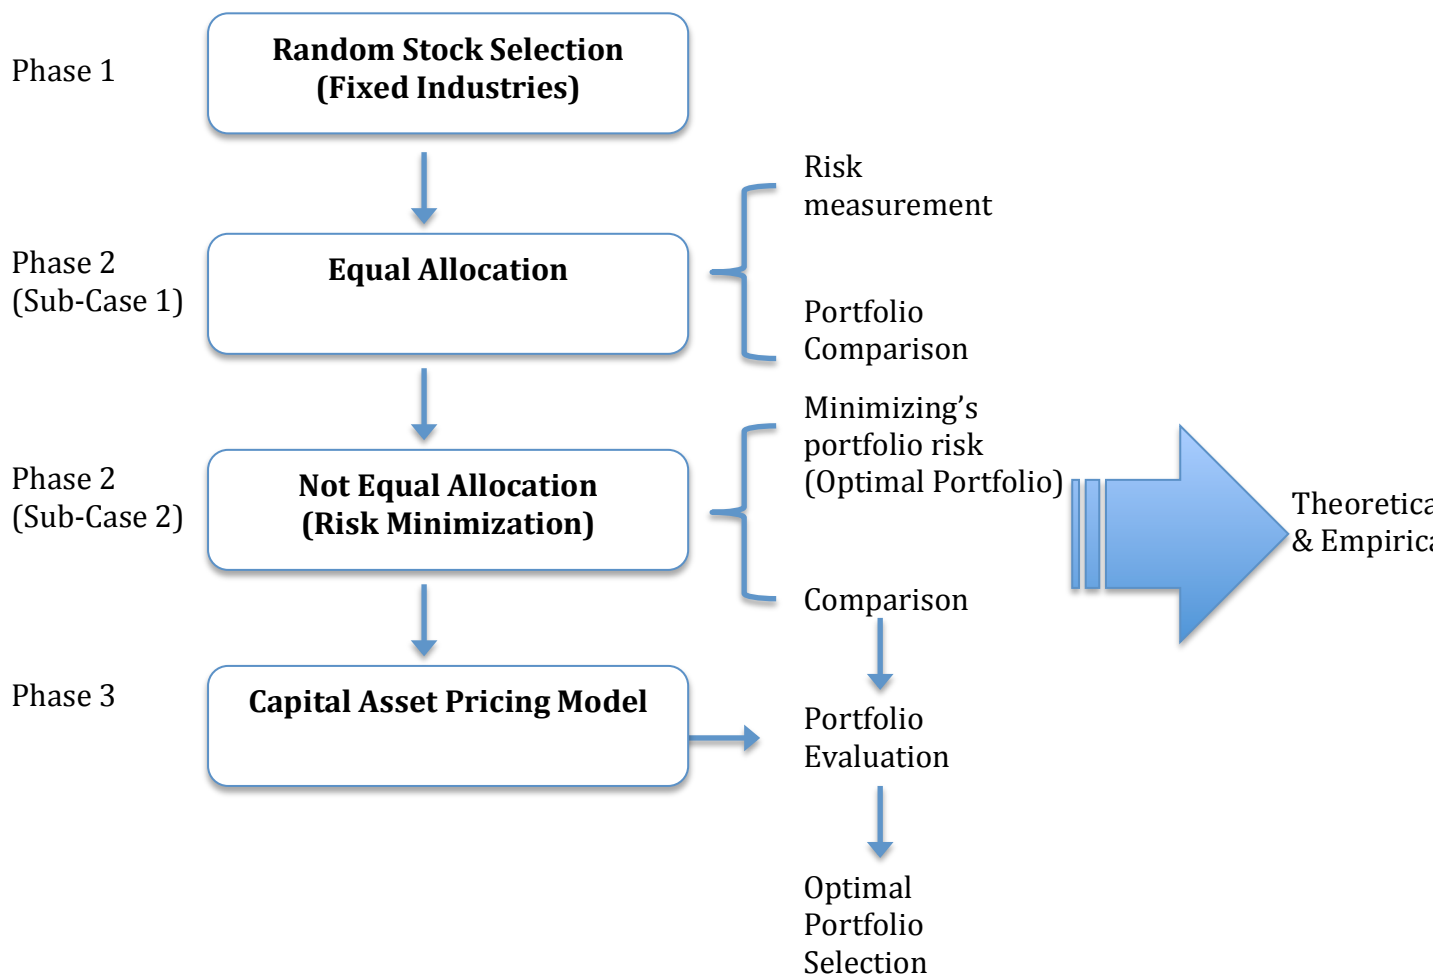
Phase 1

Random Stock Selection
(Fixed Industries)

Phase 2
(Sub-Case 1)

Equal Allocation

Risk
measurement

Portfolio
Comparison

Phase 2
(Sub-Case 2)

Not Equal Allocation
(Risk Minimization)

Minimizing's
portfolio risk
(Optimal Portfolio)

Comparison

Theoretica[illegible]
& Empirica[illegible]

Phase 3

Capital Asset Pricing Model

Portfolio
Evaluation

Optimal
Portfolio
Selection